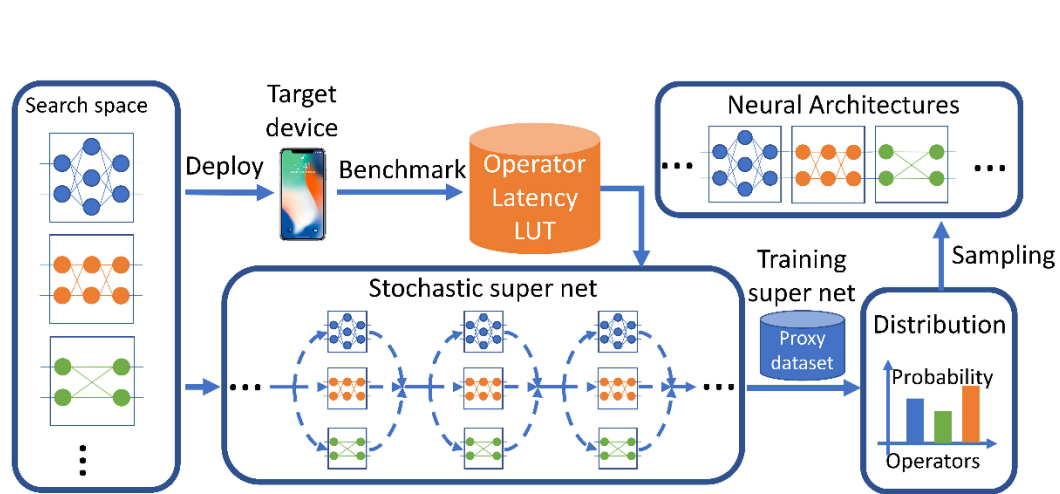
Search space

Deploy

Target device

Benchmark

Operator Latency LUT

Neural Architectures

...

...

Training super net

Sampling

Stochastic super net

...

...

Proxy dataset

Distribution

Probability

Operators

⋮